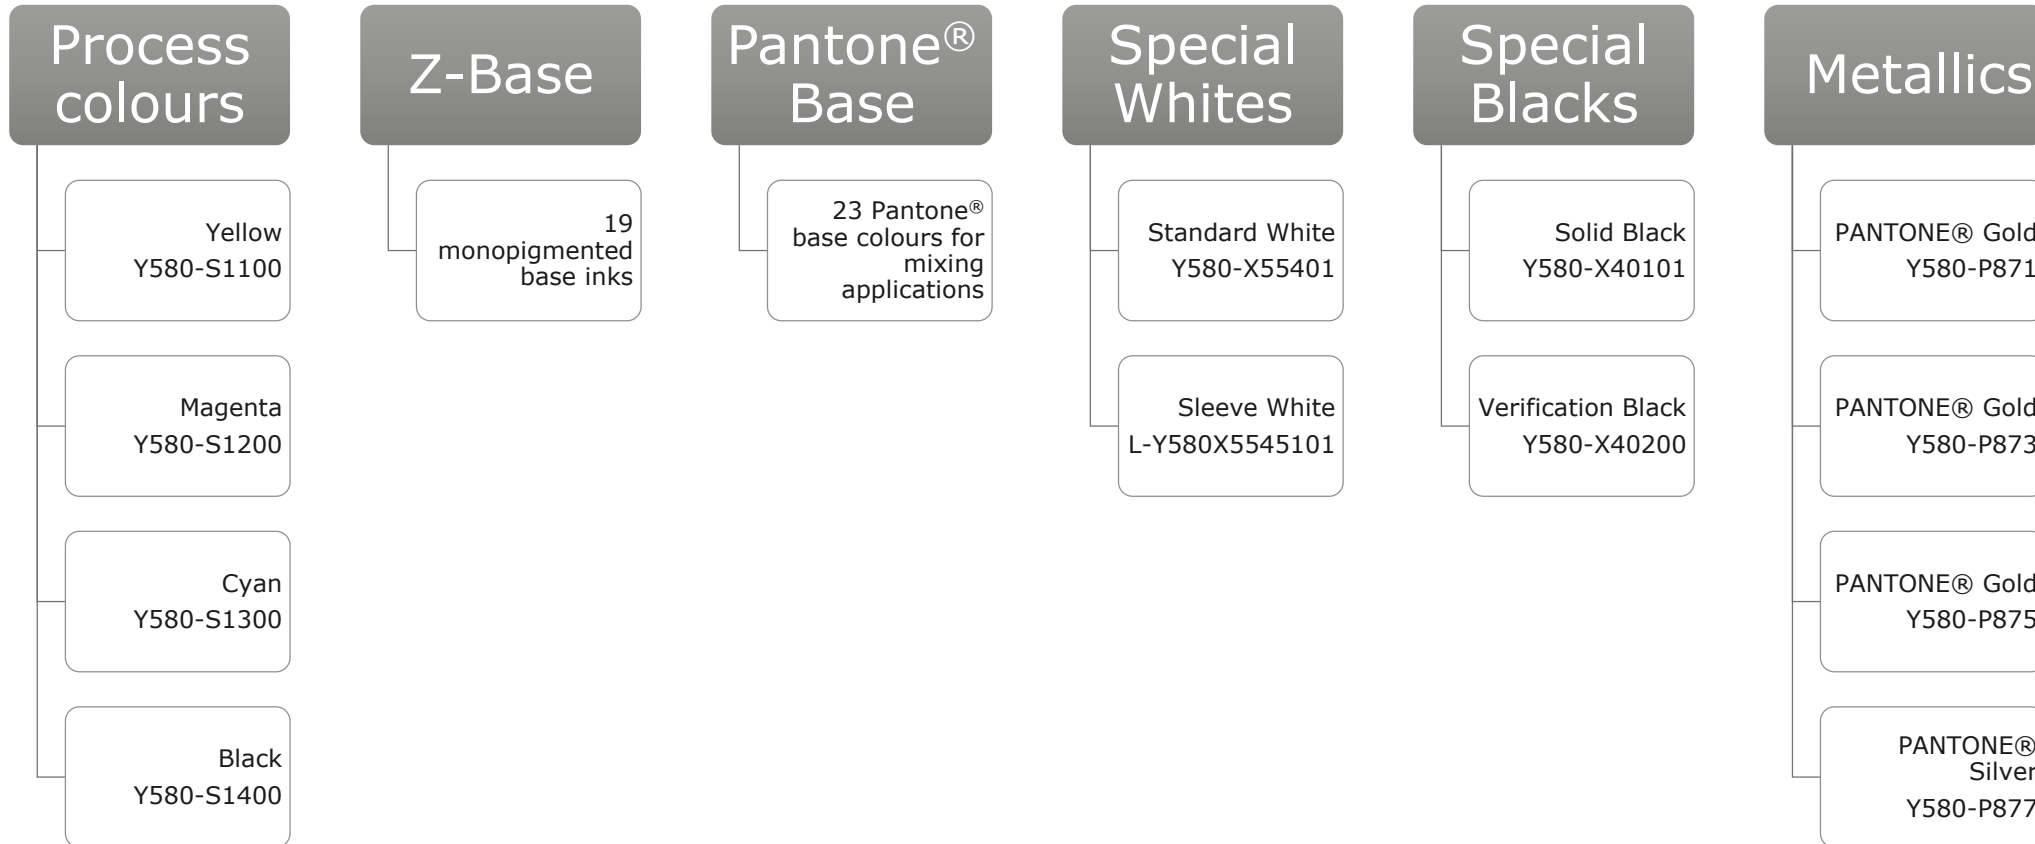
Process colours

Yellow
Y580-S1100

Magenta
Y580-S1200

Cyan
Y580-S1300

Black
Y580-S1400

Z-Base

19 monopigmented base inks

Pantone® Base

23 Pantone® base colours for mixing applications

Special Whites

Standard White
Y580-X55401

Sleeve White
L-Y580X5545101

Special Blacks

Solid Black
Y580-X40101

Verification Black
Y580-X40200

Metallics

PANTONE® Gold
Y580-P871

PANTONE® Gold
Y580-P873

PANTONE® Gold
Y580-P875

PANTONE® Silver
Y580-P877